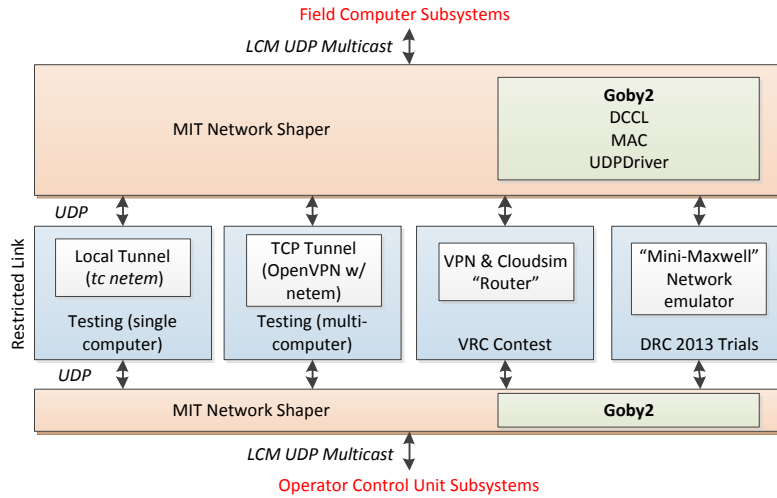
Field Computer Subsystems

LCM UDP Multicast

MIT Network Shaper

Goby2
DCCL
MAC
UDPDriver

UDP

Restricted Link

Local Tunnel (tc netem)

Testing (single computer)

TCP Tunnel (OpenVPN w/ netem)

Testing (multi-computer)

VPN & Cloudsim "Router"

VRC Contest

"Mini-Maxwell" Network emulator

DRC 2013 Trials

UDP

MIT Network Shaper

Goby2

LCM UDP Multicast

Operator Control Unit Subsystems